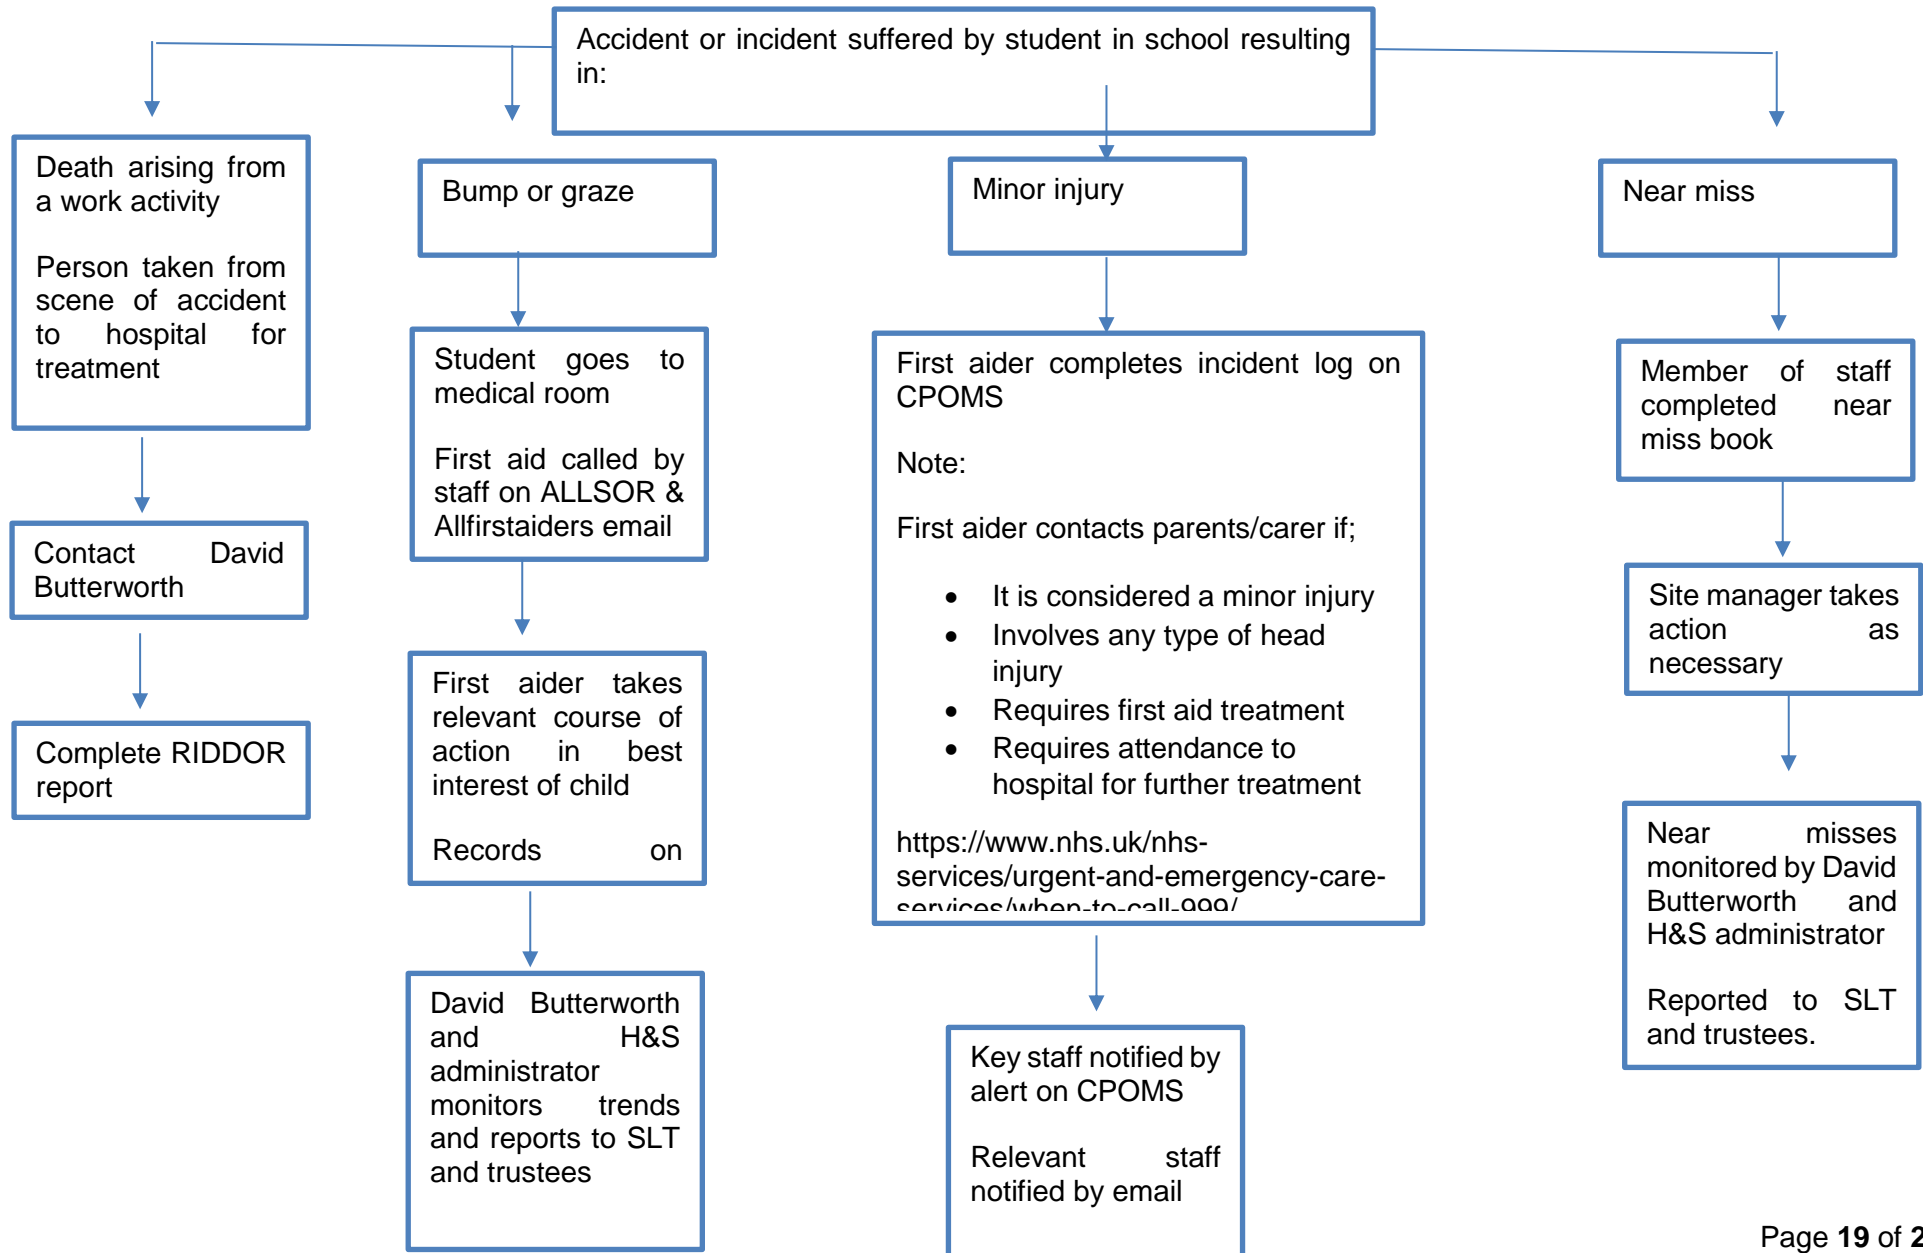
Accident or incident suffered by student in school resulting in:

Death arising from a work activity

Person taken from scene of accident to hospital for treatment

Contact David Butterworth

Complete RIDDOR report

Bump or graze

Student goes to medical room

First aid called by staff on ALLSOR & Allfirstaiders email

First aider takes relevant course of action in best interest of child

Records on

David Butterworth and H&S administrator monitors trends and reports to SLT and trustees

Minor injury

First aider completes incident log on CPOMS

Note:

First aider contacts parents/carer if;

- It is considered a minor injury
- Involves any type of head injury
- Requires first aid treatment
- Requires attendance to hospital for further treatment

https://www.nhs.uk/nhs-services/urgent-and-emergency-care-services/when-to-call-999/

Key staff notified by alert on CPOMS

Relevant staff notified by email

Near miss

Member of staff completed near miss book

Site manager takes action as necessary

Near misses monitored by David Butterworth and H&S administrator

Reported to SLT and trustees.

Page 19 of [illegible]